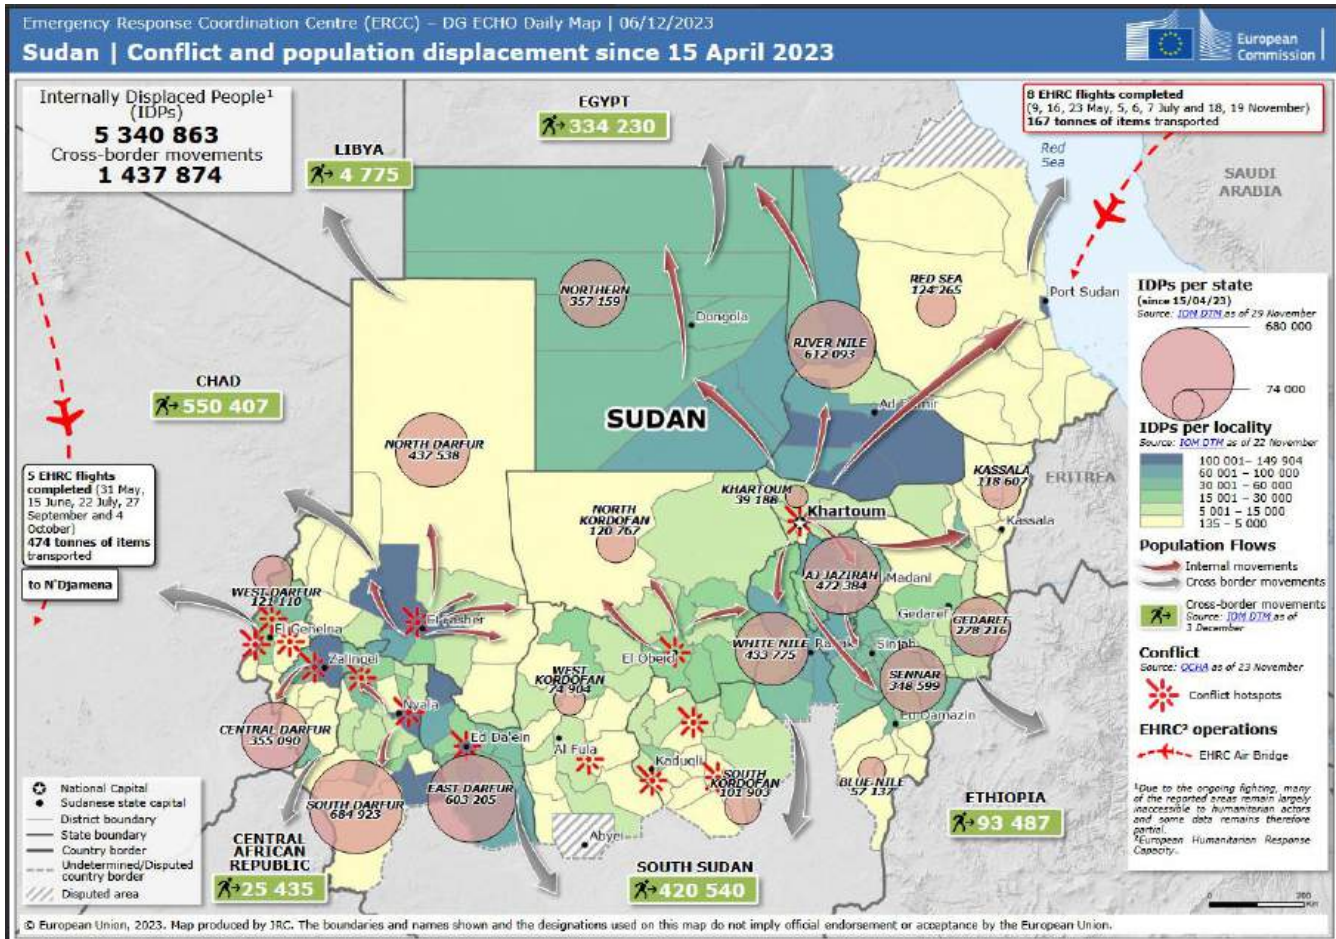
Emergency Response Coordination Centre (ERCC) – DG ECHO Daily Map | 06/12/2023
Sudan | Conflict and population displacement since 15 April 2023

European Commission

Internally Displaced People¹ (IDPs)
5 340 863
Cross-border movements
1 437 874

EGYPT
334 230

LIBYA
4 775

8 EHRC flights completed (9, 16, 23 May, 5, 6, 7 July and 18, 19 November)
167 tonnes of items transported

Red Sea

SAUDI ARABIA

NORTHERN 357 159
Dongola
RIVER NILE 612 093
RED SEA 124 265
Port Sudan

CHAD
550 407

SUDAN
Ad Damir

NORTH DARFUR 437 538

IDPs per state
(since 15/04/23)
Source: IOM DTM as of 29 November
680 000
74 000

IDPs per locality
Source: IOM DTM as of 22 November
100 001 – 149 904
60 001 – 100 000
30 001 – 60 000
15 001 – 30 000
5 001 – 15 000
135 – 5 000

5 EHRC flights completed (31 May, 15 June, 22 July, 27 September and 4 October)
474 tonnes of items transported

to N'Djamena

KHARTOUM 39 188
Khartoum
NORTH KORDOFAN 120 767
KASSALA 118 607
ERITREA
Kassala

Population Flows
Internal movements
Cross border movements
Cross-border movements
Source: IOM DTM as of 3 December

WEST DARFUR 121 110
El Geneina
El Fasher
Zalingei
AJ JAZIRAH 472 384
Madani
Gedaref
GEDAREF 278 216
WHITE NILE 433 775
Rabak
Sinjah
El Obeid
WEST KORDOFAN 74 904
SENNAR 348 599
Nyala
Ed Damazin

Conflict
Source: OCHA as of 23 November
Conflict hotspots

EHRC² operations
EHRC Air Bridge

CENTRAL DARFUR 355 090
Ed Daein
Al Fula
Kaduqli
SOUTH KORDOFAN 101 903
BLUE NILE 57 137
EAST DARFUR 603 205
SOUTH DARFUR 684 923
Abyei

ETHIOPIA
93 487

¹Due to the ongoing fighting, many of the reported areas remain largely inaccessible to humanitarian actors and some data remains therefore partial.
²European Humanitarian Response Capacity.

National Capital
Sudanese state capital
District boundary
State boundary
Country border
Undetermined/Disputed country border
Disputed area

CENTRAL AFRICAN REPUBLIC
25 435

SOUTH SUDAN
420 540

200 km

© European Union, 2023. Map produced by JRC. The boundaries and names shown and the designations used on this map do not imply official endorsement or acceptance by the European Union.